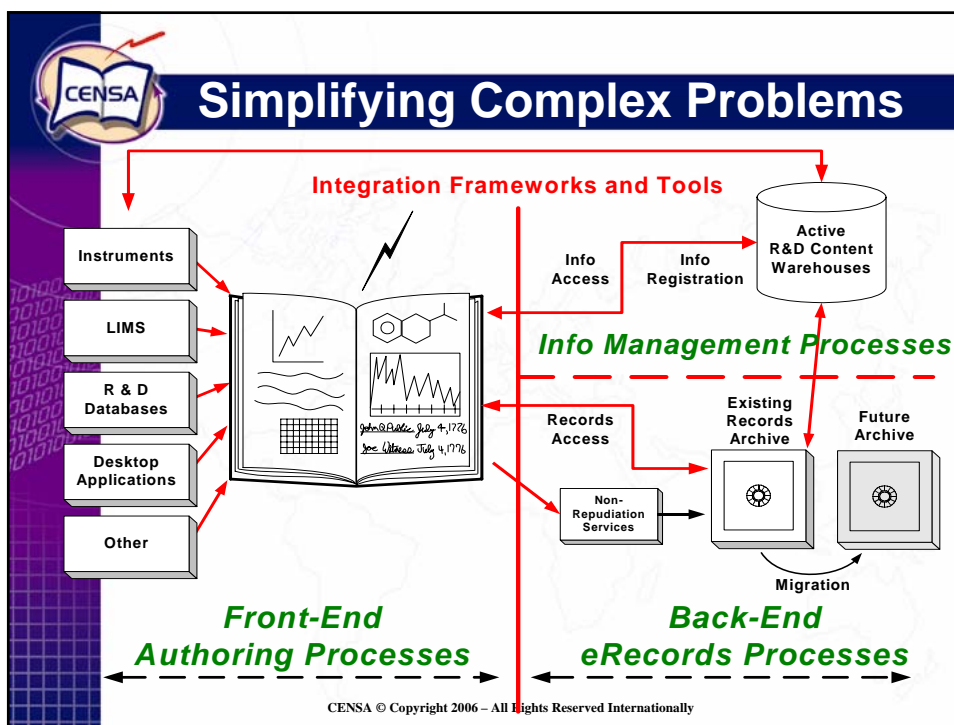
CENSA

Simplifying Complex Problems

Integration Frameworks and Tools

Instruments

LIMS

R & D Databases

Desktop Applications

Other

John Q Public July 4, 1776
Joe Witness July 4, 1776

Info Access

Info Registration

Active R&D Content Warehouses

Info Management Processes

Records Access

Existing Records Archive

Future Archive

Non-Repudiation Services

Migration

Front-End Authoring Processes

Back-End eRecords Processes

CENSA © Copyright 2006 – All Rights Reserved Internationally